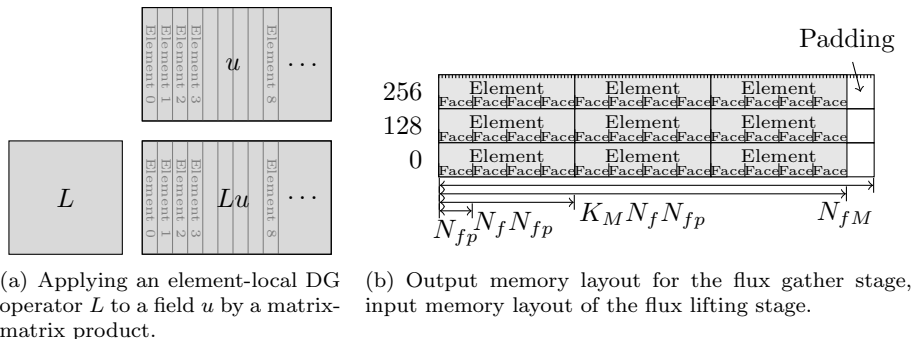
Element 0 Element 1 Element 2 Element 3 $u$ Element 8 $\cdots$

$L$

Element 0 Element 1 Element 2 Element 3 $Lu$ Element 8 $\cdots$

Padding

256 Element Face Face Face Face Element Face Face Face Face Element Face Face Face Face

128 Element Face Face Face Face Element Face Face Face Face Element Face Face Face Face

0 Element Face Face Face Face Element Face Face Face Face Element Face Face Face Face

$N_{fp}$ $N_f N_{fp}$ $K_M N_f N_{fp}$ $N_{fM}$

(a) Applying an element-local DG operator $L$ to a field $u$ by a matrix-matrix product.

(b) Output memory layout for the flux gather stage, input memory layout of the flux lifting stage.